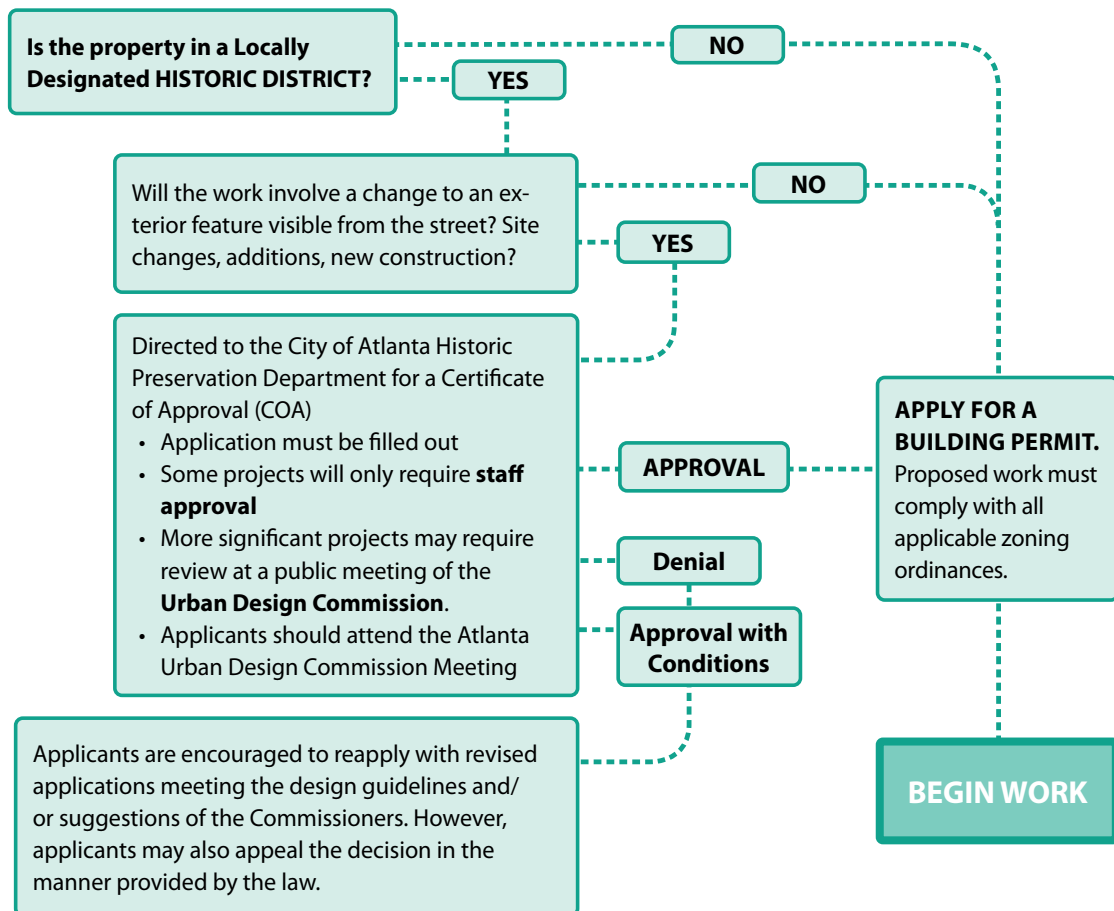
**Is the property in a Locally Designated HISTORIC DISTRICT?**

NO

YES

Will the work involve a change to an exterior feature visible from the street? Site changes, additions, new construction?

NO

YES

Directed to the City of Atlanta Historic Preservation Department for a Certificate of Approval (COA)
- Application must be filled out
- Some projects will only require **staff approval**
- More significant projects may require review at a public meeting of the **Urban Design Commission**.
- Applicants should attend the Atlanta Urban Design Commission Meeting

APPROVAL

Denial

Approval with Conditions

**APPLY FOR A BUILDING PERMIT.** Proposed work must comply with all applicable zoning ordinances.

Applicants are encouraged to reapply with revised applications meeting the design guidelines and/ or suggestions of the Commissioners. However, applicants may also appeal the decision in the manner provided by the law.

BEGIN WORK